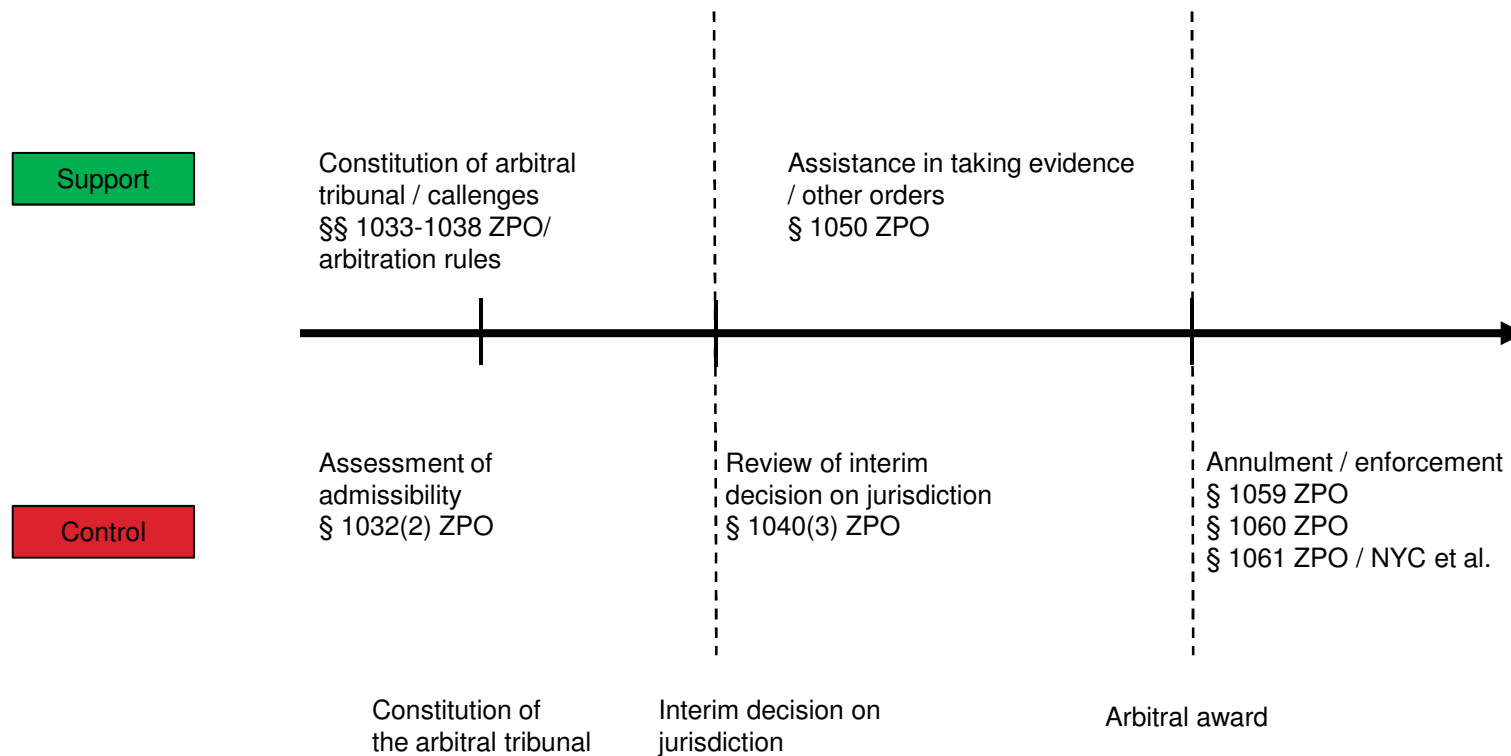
Support

Constitution of arbitral tribunal / callenges
§§ 1033-1038 ZPO/ arbitration rules

Assistance in taking evidence / other orders
§ 1050 ZPO

Control

Assessment of admissibility
§ 1032(2) ZPO

Review of interim decision on jurisdiction
§ 1040(3) ZPO

Annulment / enforcement
§ 1059 ZPO
§ 1060 ZPO
§ 1061 ZPO / NYC et al.

Constitution of the arbitral tribunal

Interim decision on jurisdiction

Arbitral award